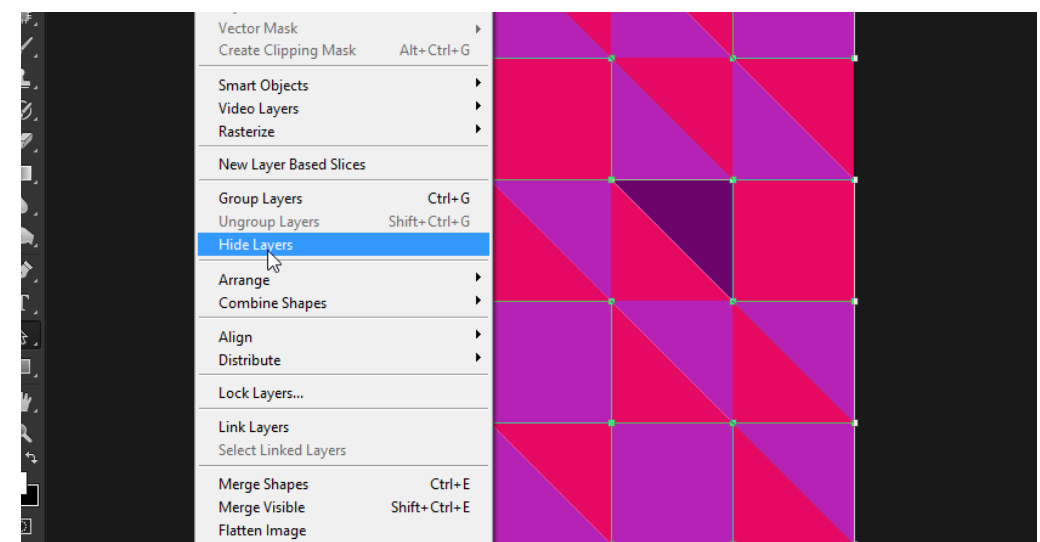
Vector Mask
Create Clipping Mask Alt+Ctrl+G

Smart Objects
Video Layers
Rasterize

New Layer Based Slices

Group Layers Ctrl+G
Ungroup Layers Shift+Ctrl+G
Hide Layers

Arrange
Combine Shapes

Align
Distribute

Lock Layers...

Link Layers
Select Linked Layers

Merge Shapes Ctrl+E
Merge Visible Shift+Ctrl+E
Flatten Image